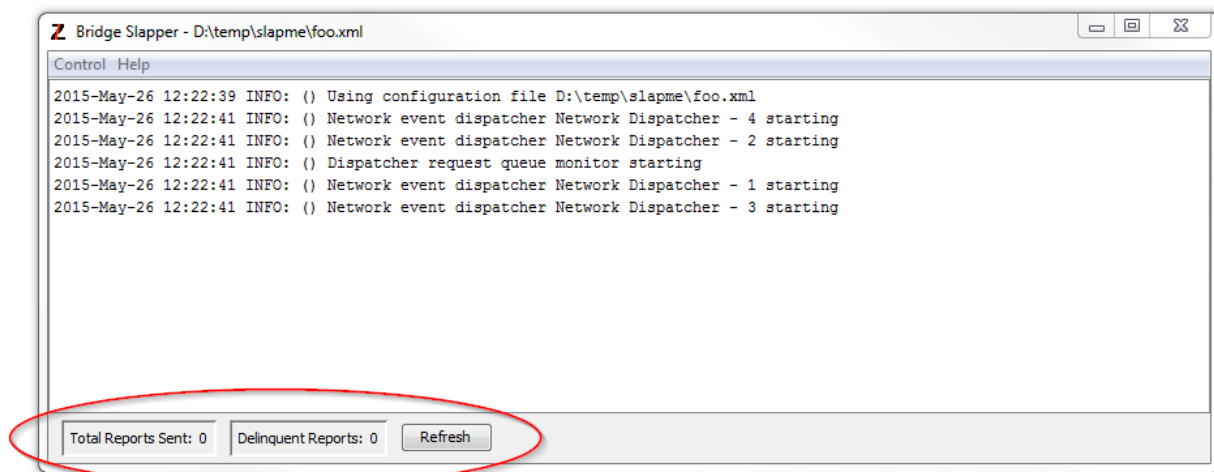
Bridge Slapper - D:\temp\slapme\foo.xml

Control Help

2015-May-26 12:22:39 INFO: () Using configuration file D:\temp\slapme\foo.xml
2015-May-26 12:22:41 INFO: () Network event dispatcher Network Dispatcher - 4 starting
2015-May-26 12:22:41 INFO: () Network event dispatcher Network Dispatcher - 2 starting
2015-May-26 12:22:41 INFO: () Dispatcher request queue monitor starting
2015-May-26 12:22:41 INFO: () Network event dispatcher Network Dispatcher - 1 starting
2015-May-26 12:22:41 INFO: () Network event dispatcher Network Dispatcher - 3 starting

Total Reports Sent: 0 Delinquent Reports: 0 Refresh